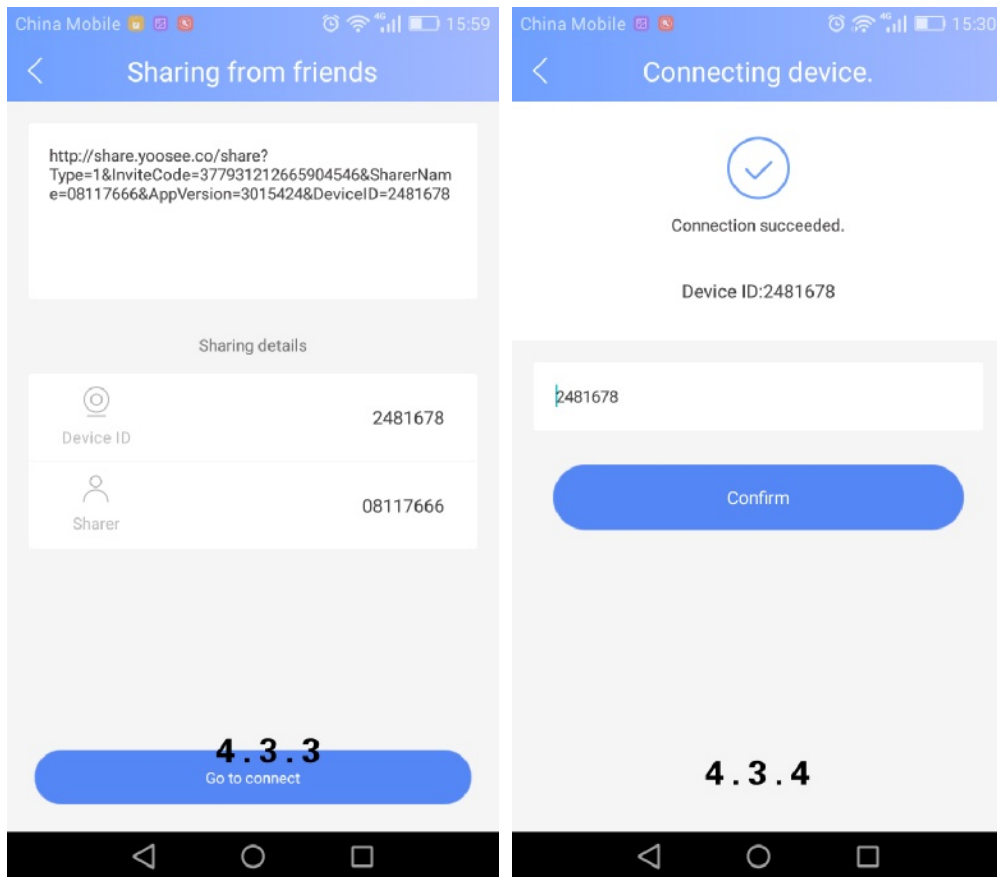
China Mobile 4G 15:59

Sharing from friends

http://share.yoosee.co/share?Type=1&InviteCode=377931212665904546&SharerName=08117666&AppVersion=3015424&DeviceID=2481678

Sharing details

Device ID 2481678

Sharer 08117666

4.3.3

Go to connect

China Mobile 4G 15:30

Connecting device.

Connection succeeded.

Device ID:2481678

2481678

Confirm

4.3.4